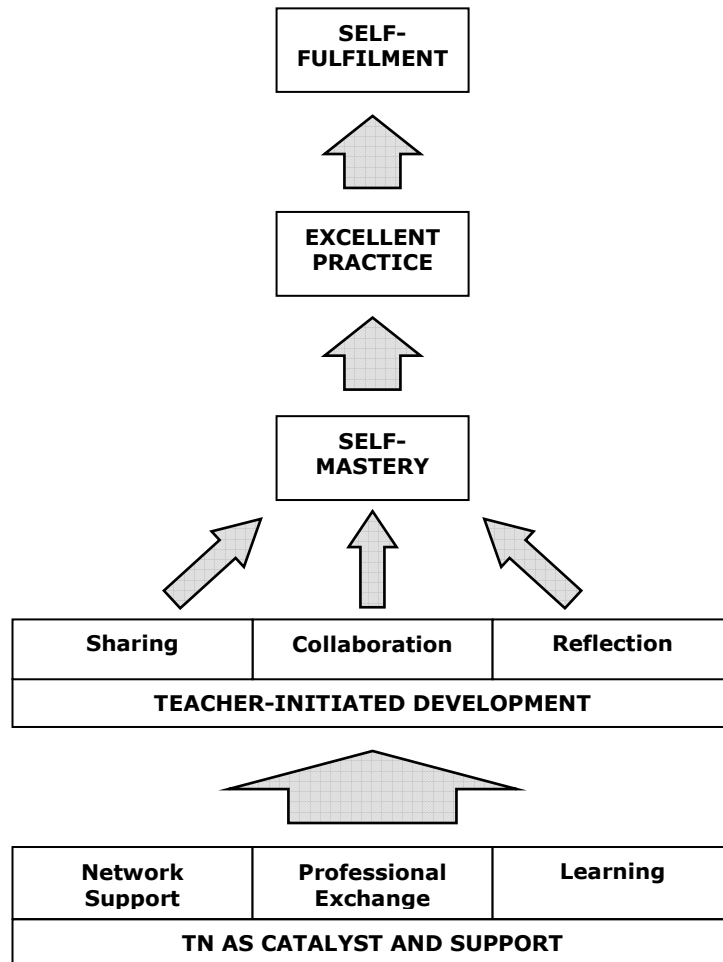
SELF-FULFILMENT

EXCELLENT PRACTICE

SELF-MASTERY

| Sharing | Collaboration | Reflection |
|---|---|---|
| TEACHER-INITIATED DEVELOPMENT | | |

| Network Support | Professional Exchange | Learning |
|---|---|---|
| TN AS CATALYST AND SUPPORT | | |